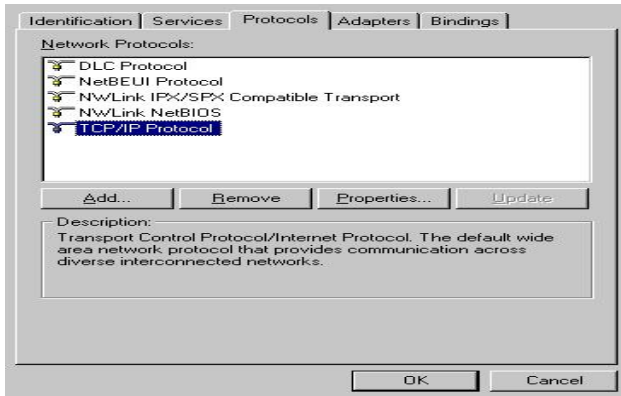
Identification | Services | Protocols | Adapters | Bindings

Network Protocols:

DLC Protocol
NetBEUI Protocol
NWLink IPX/SPX Compatible Transport
NWLink NetBIOS
TCP/IP Protocol

Add... | Remove | Properties... | Update

Description:
Transport Control Protocol/Internet Protocol. The default wide area network protocol that provides communication across diverse interconnected networks.

OK | Cancel